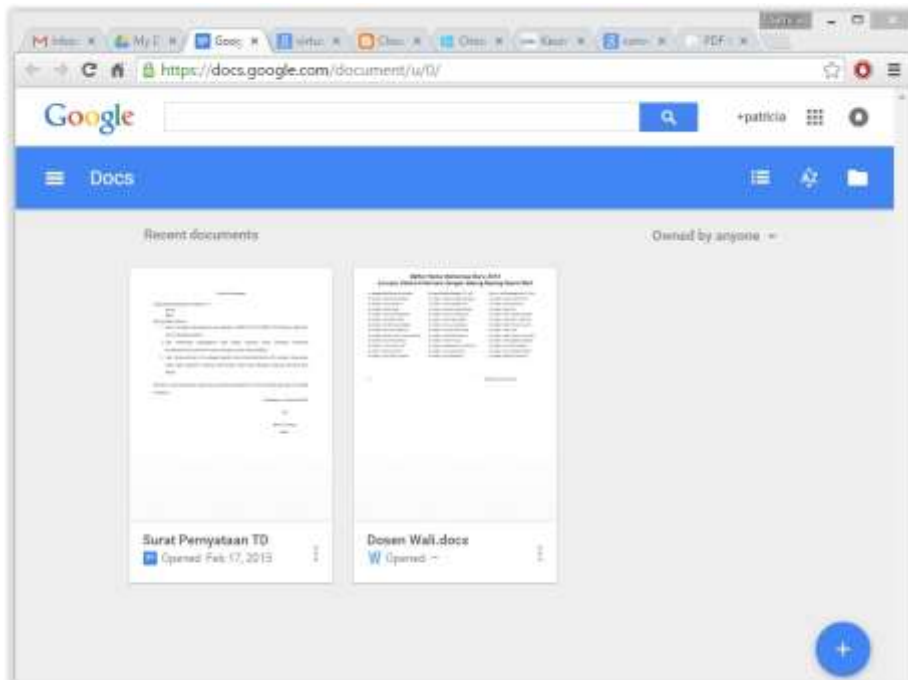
M Inbox × My D × Goog × virtu × Cbox × Cbox × Kasm × ram × PDF ×

https://docs.google.com/document/u/0/

Google

+patricia

Docs

Recent documents

Owned by anyone

Surat Pernyataan TD

Opened Feb 17, 2015

Dosen Wali.docx

Opened —

+